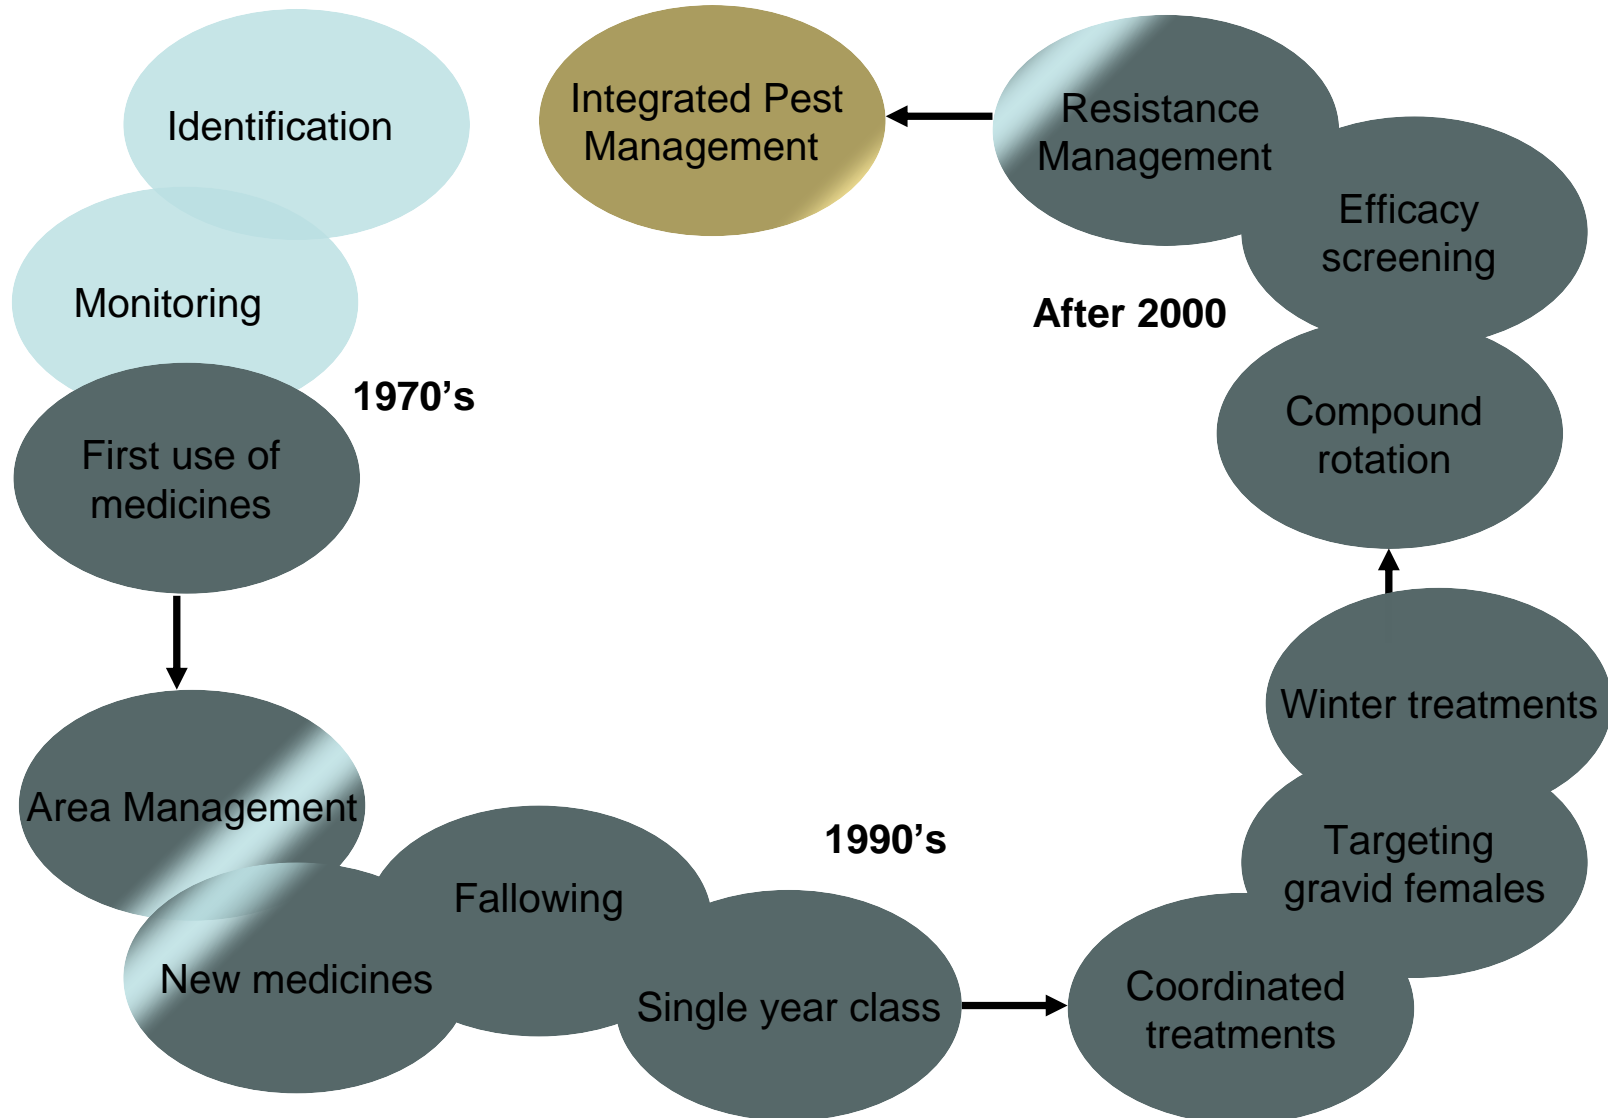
Identification

Monitoring

First use of medicines

1970’s

Integrated Pest Management

Resistance Management

Efficacy screening

After 2000

Compound rotation

Area Management

New medicines

Fallowing

Single year class

1990’s

Coordinated treatments

Targeting gravid females

Winter treatments